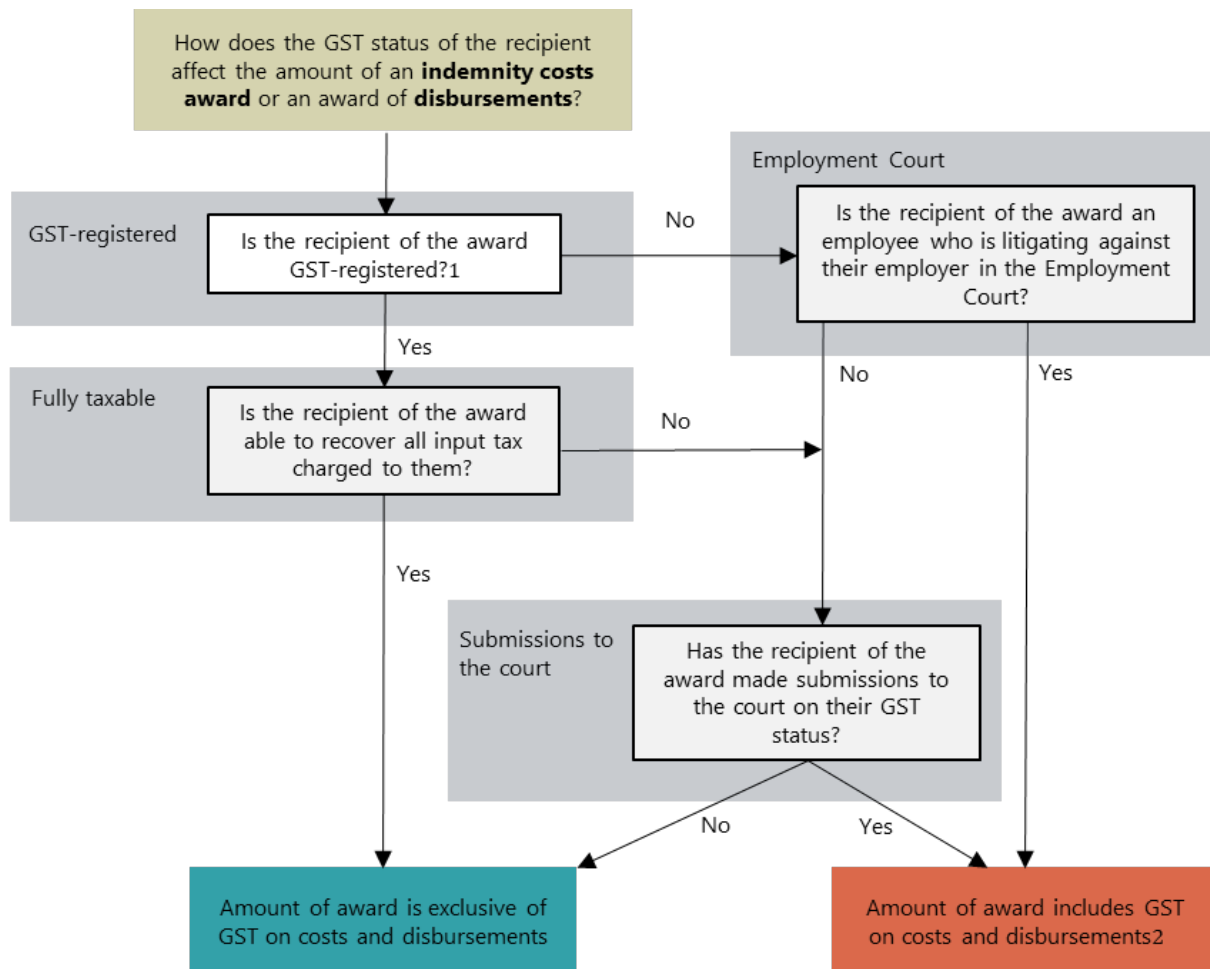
How does the GST status of the recipient affect the amount of an **indemnity costs award** or an award of **disbursements**?

GST-registered

Is the recipient of the award GST-registered?1

No

Employment Court

Is the recipient of the award an employee who is litigating against their employer in the Employment Court?

Yes

Fully taxable

Is the recipient of the award able to recover all input tax charged to them?

No

No

Yes

Yes

Submissions to the court

Has the recipient of the award made submissions to the court on their GST status?

No

Yes

Amount of award is exclusive of GST on costs and disbursements

Amount of award includes GST on costs and disbursements2